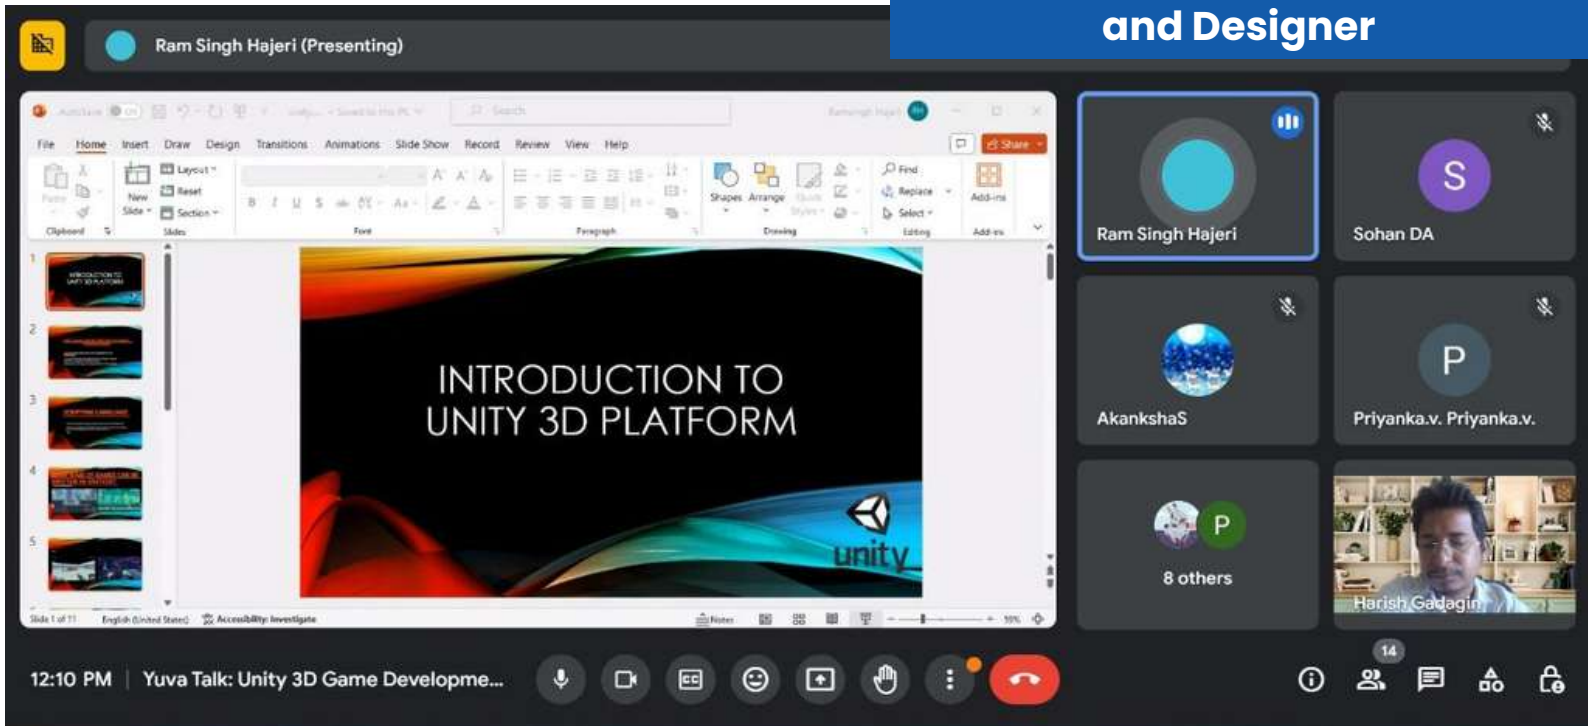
and Designer

Ram Singh Hajeri (Presenting)

AutoSave Off Search

File Home Insert Draw Design Transitions Animations Slide Show Record Review View Help

Share

Layout Reset Section New Slide Paste

Clipboard Slides Font Paragraph Drawing Editing Add-ins

Shapes Arrange Quick Styles Find Replace Select Add-ins

INTRODUCTION TO UNITY 3D PLATFORM

unity

Slide 1 of 11 English (United States) Accessibility: Investigate Notes

Ram Singh Hajeri

Sohan DA

AkankshaS

Priyanka.v. Priyanka.v.

8 others

Harish Gadagin

12:10 PM | Yuva Talk: Unity 3D Game Developme...

14